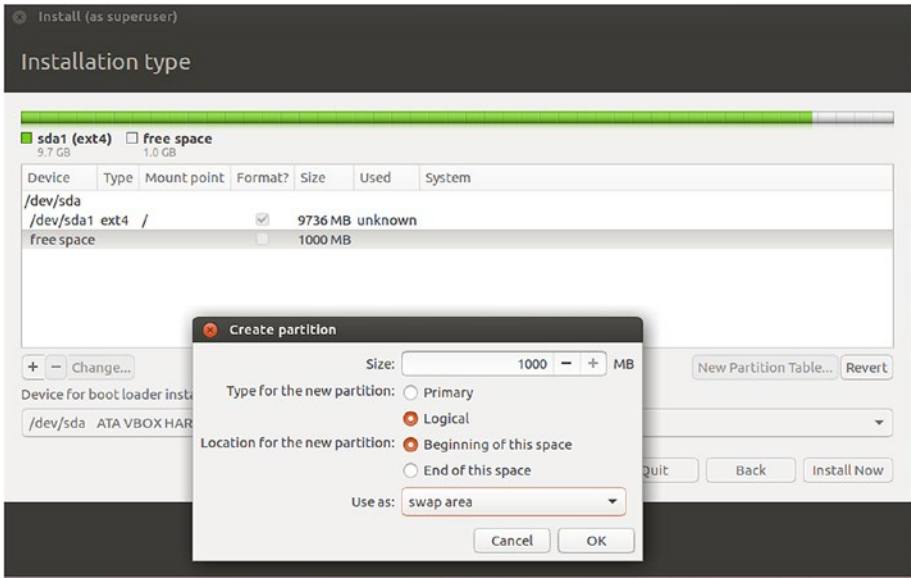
Install (as superuser)

Installation type

sda1 (ext4) 9.7 GB
free space 1.0 GB

| Device | Type | Mount point | Format? | Size | Used | System |
|---|---|---|---|---|---|---|
| /dev/sda | | | | | | |
| /dev/sda1 | ext4 | / | ✓ | 9736 MB | unknown | |
| free space | | | | 1000 MB | | |

+ − Change...

New Partition Table... Revert

Device for boot loader insta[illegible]

/dev/sda ATA VBOX HAR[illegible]

Quit Back Install Now

Create partition

Size: 1000 − + MB

Type for the new partition: Primary

Logical

Location for the new partition: Beginning of this space

End of this space

Use as: swap area

Cancel OK